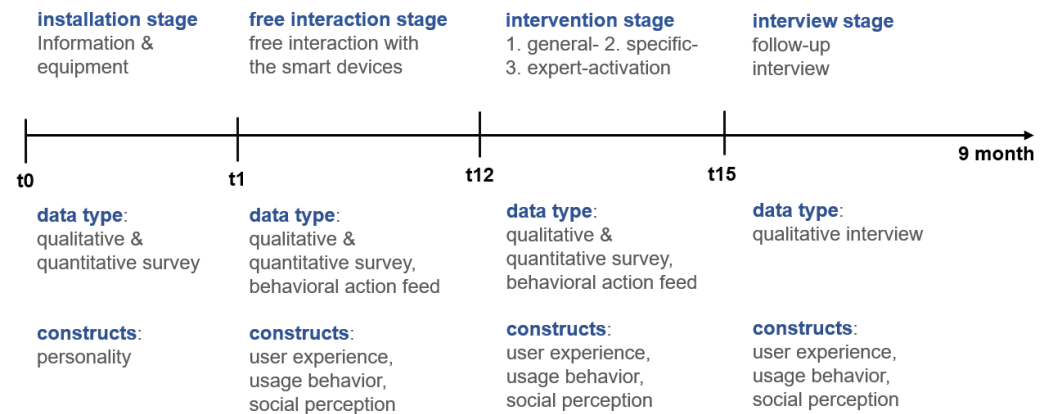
installation stage
Information & equipment

free interaction stage
free interaction with the smart devices

intervention stage
1. general- 2. specific- 3. expert-activation

interview stage
follow-up interview

t0

t1

t12

t15

9 month

data type:
qualitative & quantitative survey

constructs:
personality

data type:
qualitative & quantitative survey, behavioral action feed

constructs:
user experience, usage behavior, social perception

data type:
qualitative & quantitative survey, behavioral action feed

constructs:
user experience, usage behavior, social perception

data type:
qualitative interview

constructs:
user experience, usage behavior, social perception